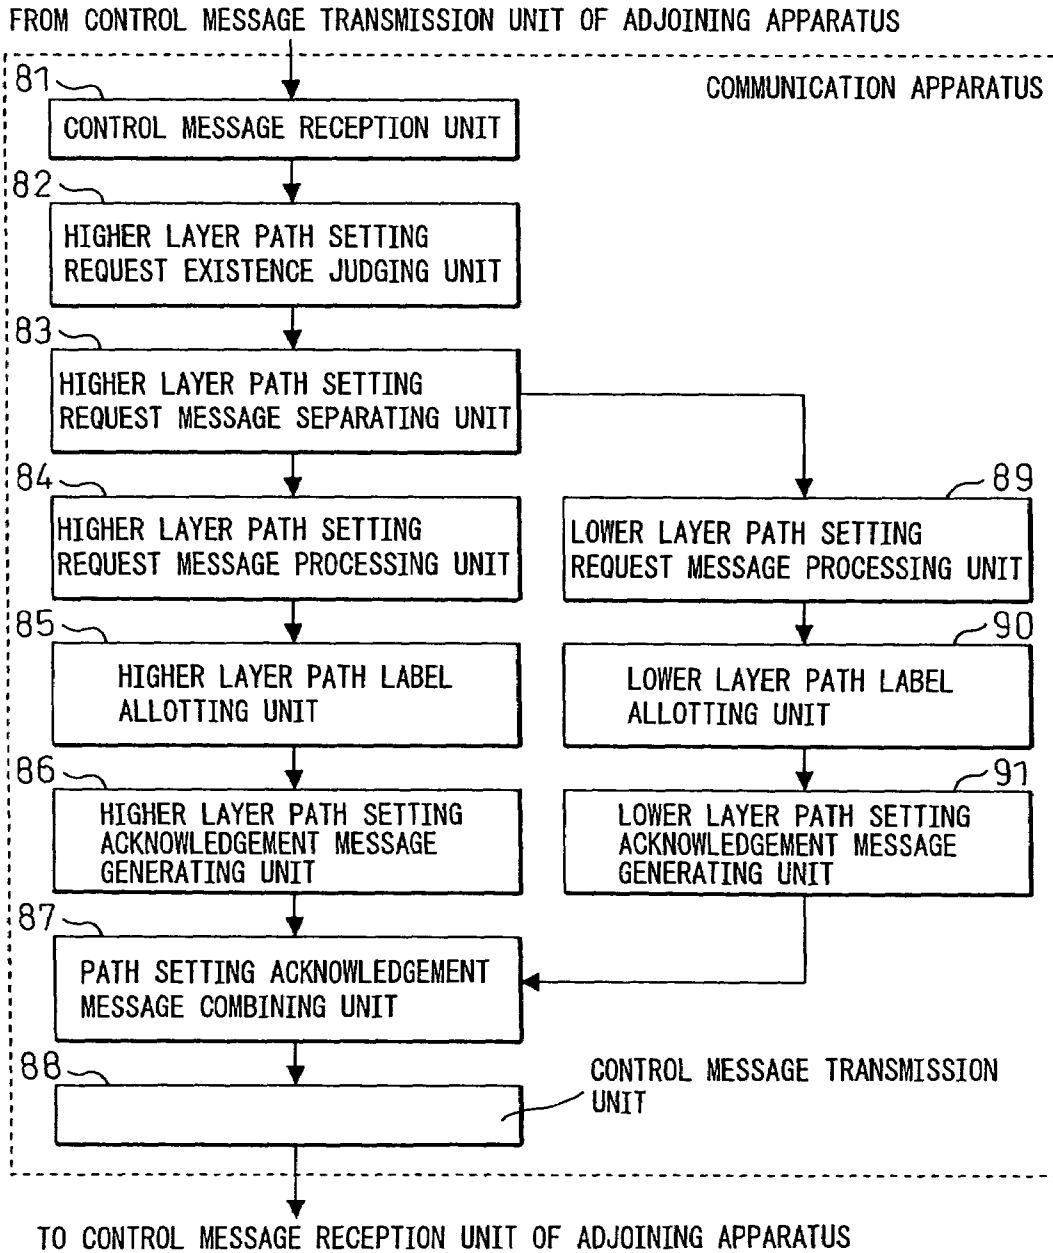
FROM CONTROL MESSAGE TRANSMISSION UNIT OF ADJOINING APPARATUS

COMMUNICATION APPARATUS

81

CONTROL MESSAGE RECEPTION UNIT

82

HIGHER LAYER PATH SETTING REQUEST EXISTENCE JUDGING UNIT

83

HIGHER LAYER PATH SETTING REQUEST MESSAGE SEPARATING UNIT

84

HIGHER LAYER PATH SETTING REQUEST MESSAGE PROCESSING UNIT

89

LOWER LAYER PATH SETTING REQUEST MESSAGE PROCESSING UNIT

85

HIGHER LAYER PATH LABEL ALLOTTING UNIT

90

LOWER LAYER PATH LABEL ALLOTTING UNIT

86

HIGHER LAYER PATH SETTING ACKNOWLEDGEMENT MESSAGE GENERATING UNIT

91

LOWER LAYER PATH SETTING ACKNOWLEDGEMENT MESSAGE GENERATING UNIT

87

PATH SETTING ACKNOWLEDGEMENT MESSAGE COMBINING UNIT

88

CONTROL MESSAGE TRANSMISSION UNIT

TO CONTROL MESSAGE RECEPTION UNIT OF ADJOINING APPARATUS